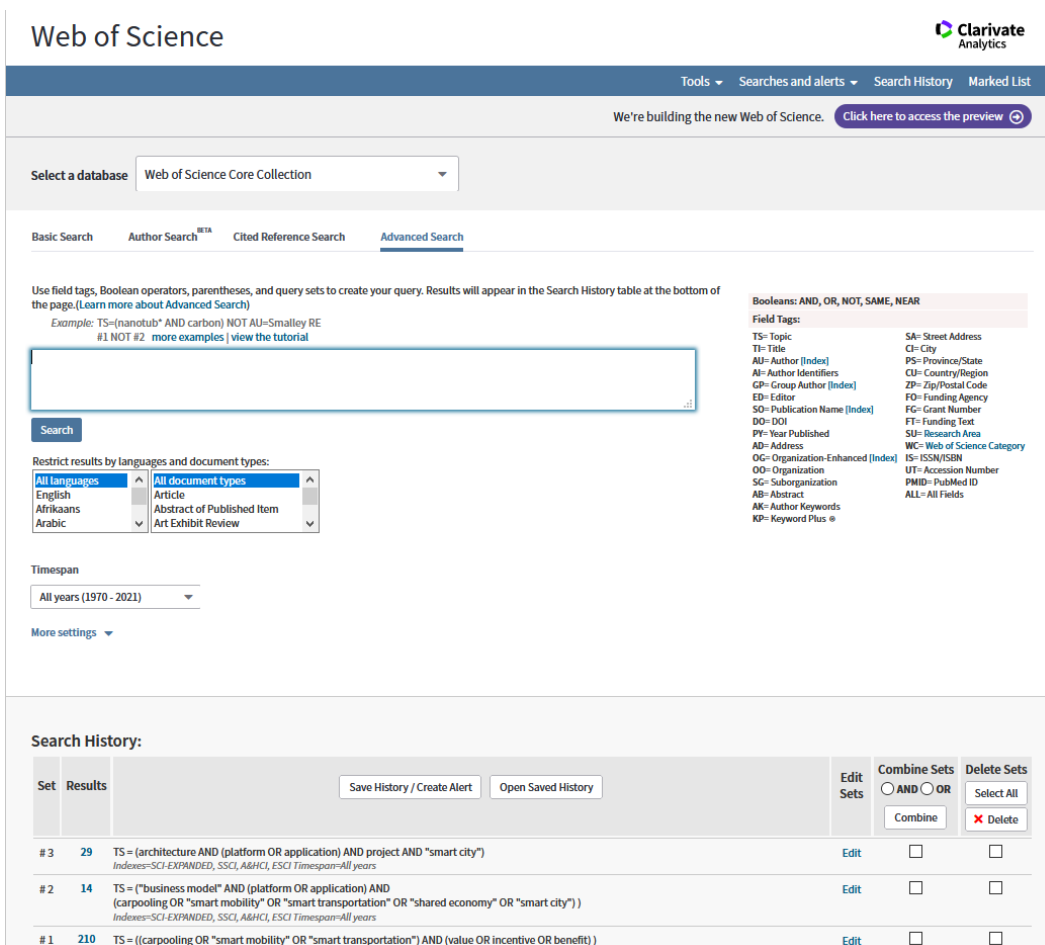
Web of Science

Clarivate Analytics

Tools ▾ Searches and alerts ▾ Search History Marked List

We're building the new Web of Science. Click here to access the preview

Select a database Web of Science Core Collection

Basic Search Author Search BETA Cited Reference Search Advanced Search

Use field tags, Boolean operators, parentheses, and query sets to create your query. Results will appear in the Search History table at the bottom of the page.(Learn more about Advanced Search)

Example: TS=(nanotub* AND carbon) NOT AU=Smalley RE
#1 NOT #2 more examples | view the tutorial

Search

Restrict results by languages and document types:

| All languages | All document types |
|---|---|
| English | Article |
| Afrikaans | Abstract of Published Item |
| Arabic | Art Exhibit Review |

Booleans: AND, OR, NOT, SAME, NEAR

Field Tags:

TS= Topic
TI= Title
AU= Author [Index]
AI= Author Identifiers
GP= Group Author [Index]
ED= Editor
SO= Publication Name [Index]
DO= DOI
PY= Year Published
AD= Address
OG= Organization-Enhanced [Index]
OO= Organization
SG= Suborganization
AB= Abstract
AK= Author Keywords
KP= Keyword Plus

SA= Street Address
CI= City
PS= Province/State
CU= Country/Region
ZP= Zip/Postal Code
FO= Funding Agency
FG= Grant Number
FT= Funding Text
SU= Research Area
WC= Web of Science Category
IS= ISSN/ISBN
UT= Accession Number
PMID= PubMed ID
ALL= All Fields

Timespan

All years (1970 - 2021)

More settings

Search History:

| Set | Results | Save History / Create Alert   Open Saved History | Edit Sets | Combine Sets AND OR Combine | Delete Sets Select All Delete |
|---|---|---|---|---|---|
| # 3 | 29 | TS = (architecture AND (platform OR application) AND project AND "smart city") Indexes=SCI-EXPANDED, SSCI, A&HCI, ESCI Timespan=All years | Edit | | |
| # 2 | 14 | TS = ("business model" AND (platform OR application) AND (carpooling OR "smart mobility" OR "smart transportation" OR "shared economy" OR "smart city") ) Indexes=SCI-EXPANDED, SSCI, A&HCI, ESCI Timespan=All years | Edit | | |
| # 1 | 210 | TS = ((carpooling OR "smart mobility" OR "smart transportation") AND (value OR incentive OR benefit) ) | Edit | | |